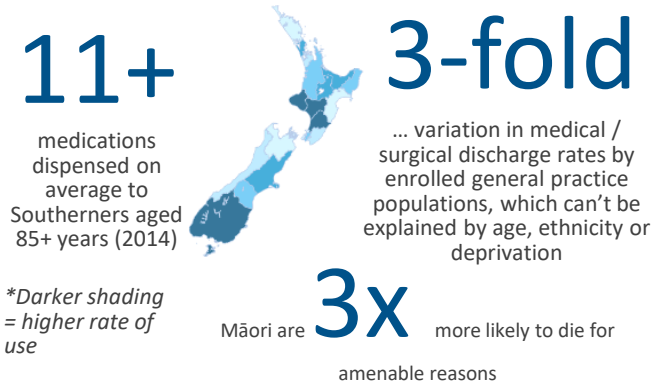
11+

medications dispensed on average to Southerners aged 85+ years (2014)

3-fold

… variation in medical / surgical discharge rates by enrolled general practice populations, which can't be explained by age, ethnicity or deprivation

*Darker shading = higher rate of use

Māori are 3x more likely to die for amenable reasons